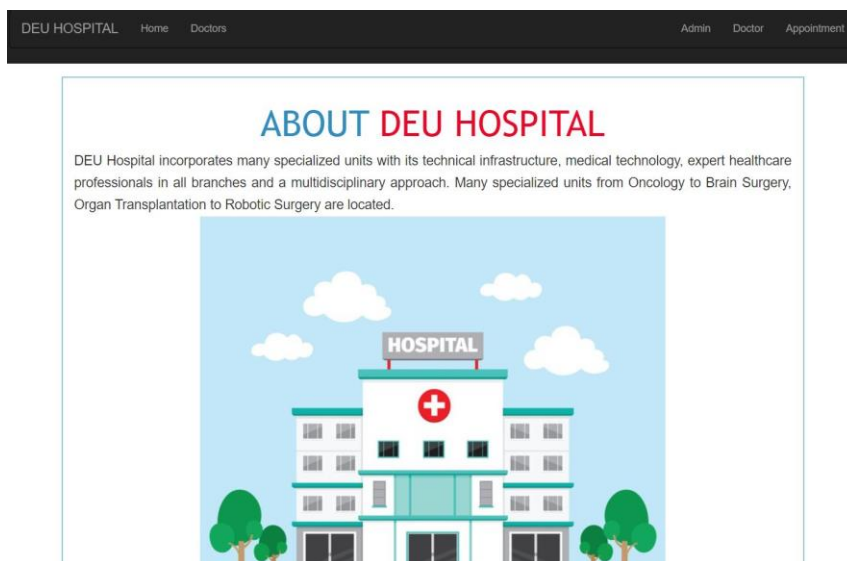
DEU HOSPITAL Home Doctors Admin Doctor Appointment

ABOUT DEU HOSPITAL

DEU Hospital incorporates many specialized units with its technical infrastructure, medical technology, expert healthcare professionals in all branches and a multidisciplinary approach. Many specialized units from Oncology to Brain Surgery, Organ Transplantation to Robotic Surgery are located.

HOSPITAL